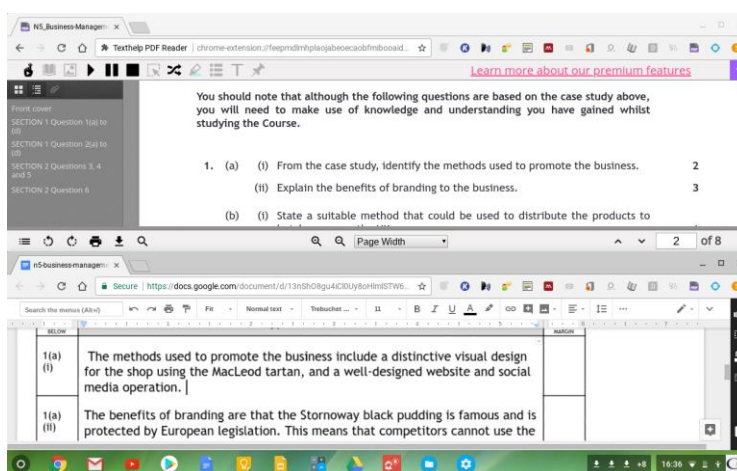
N5_Business-Managem ×

Texthelp PDF Reader | chrome-extension://feepmdlmhplaojabeoecaobfmibooaid...

Learn more about our premium features

Front cover
SECTION 1 Question 1(a) to (d)
SECTION 1 Question 2(a) to (d)
SECTION 2 Questions 3, 4 and 5
SECTION 2 Question 6

You should note that although the following questions are based on the case study above, you will need to make use of knowledge and understanding you have gained whilst studying the Course.

1. (a) (i) From the case study, identify the methods used to promote the business. 2

(ii) Explain the benefits of branding to the business. 3

(b) (i) State a suitable method that could be used to distribute the products to

Page Width 2 of 8

n5-business-managem ×

Secure | https://docs.google.com/document/d/13nShO8gu4iCl0Uy8oHlmlSTW6...

Search the menus (Alt+/) Fit Normal text Trebuchet ... 11 B I U A

BELOW MARGIN

| 1(a) (i) | The methods used to promote the business include a distinctive visual design for the shop using the MacLeod tartan, and a well-designed website and social media operation. |
|---|---|
| 1(a) (ii) | The benefits of branding are that the Stornoway black pudding is famous and is protected by European legislation. This means that competitors cannot use the |

16:36